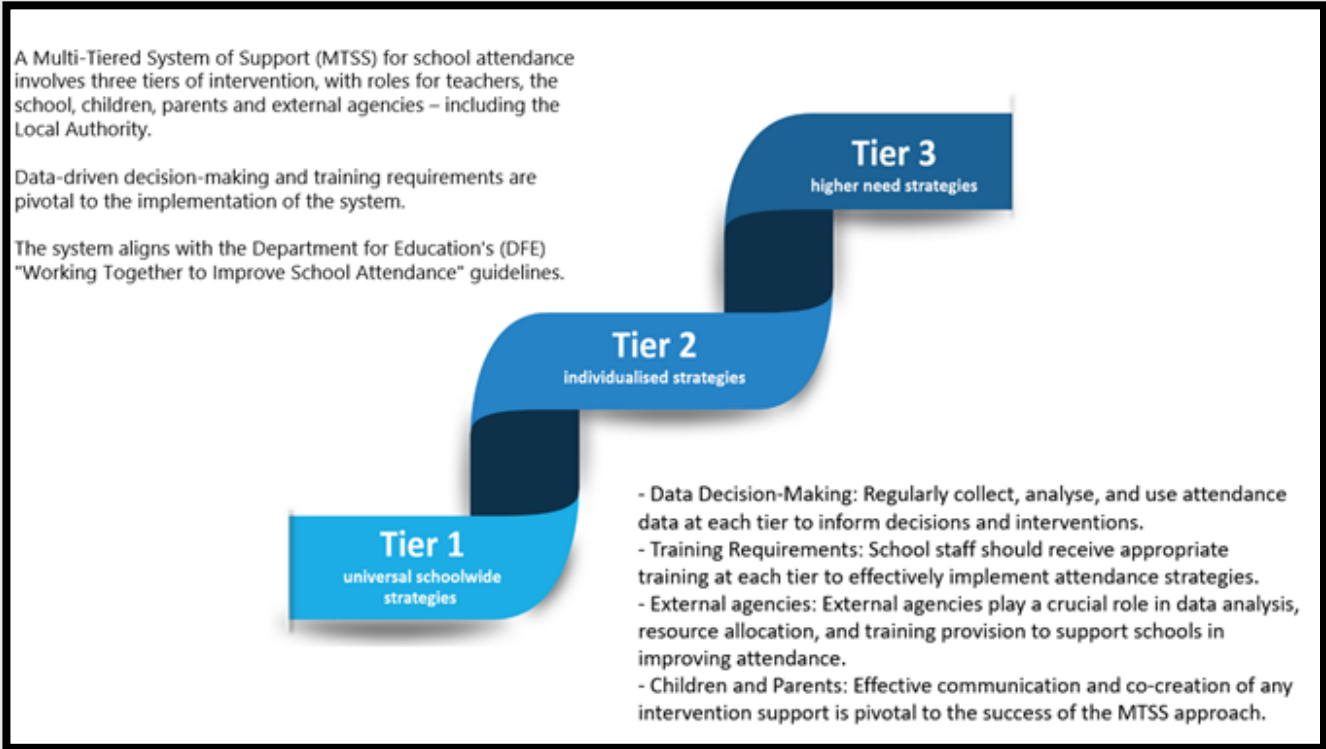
A Multi-Tiered System of Support (MTSS) for school attendance involves three tiers of intervention, with roles for teachers, the school, children, parents and external agencies – including the Local Authority.

Data-driven decision-making and training requirements are pivotal to the implementation of the system.

The system aligns with the Department for Education's (DFE) "Working Together to Improve School Attendance" guidelines.

Tier 3
higher need strategies

Tier 2
individualised strategies

Tier 1
universal schoolwide strategies

- Data Decision-Making: Regularly collect, analyse, and use attendance data at each tier to inform decisions and interventions.
- Training Requirements: School staff should receive appropriate training at each tier to effectively implement attendance strategies.
- External agencies: External agencies play a crucial role in data analysis, resource allocation, and training provision to support schools in improving attendance.
- Children and Parents: Effective communication and co-creation of any intervention support is pivotal to the success of the MTSS approach.